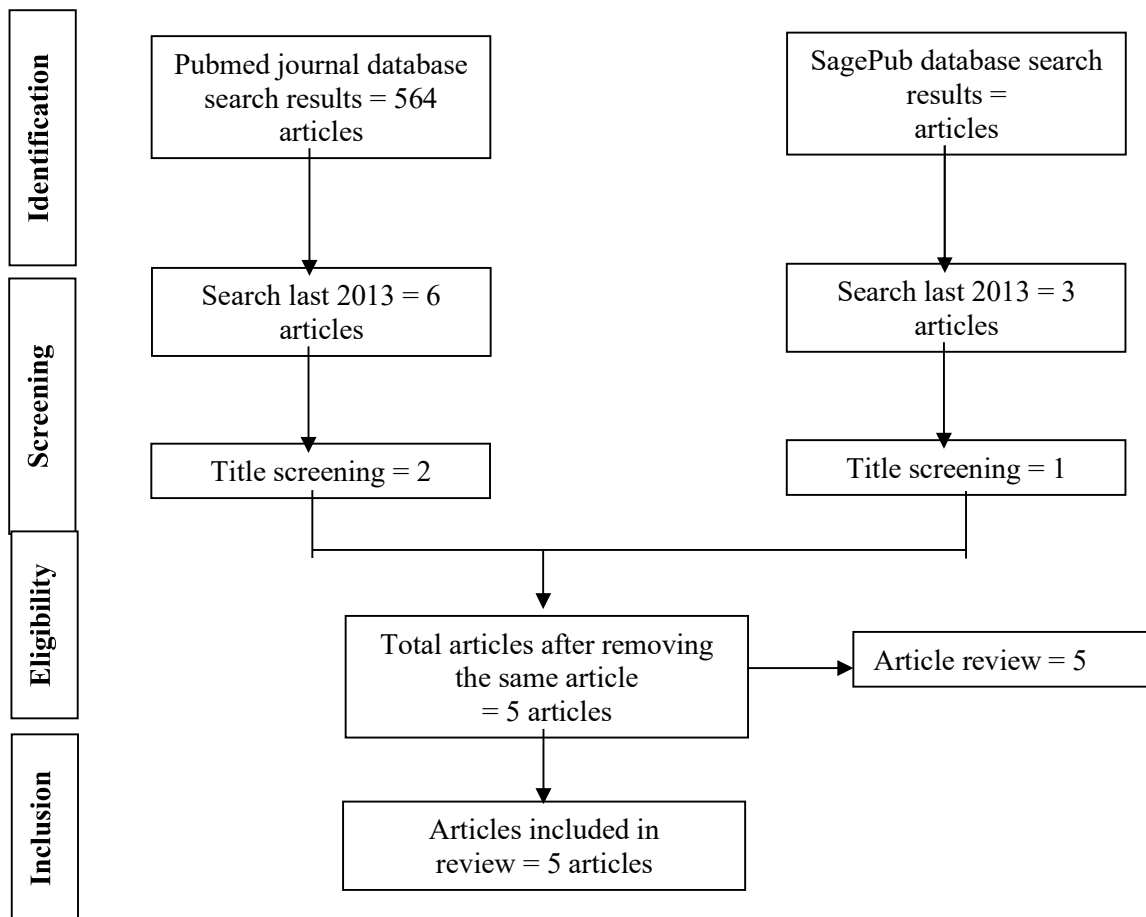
Identification

Pubmed journal database search results = 564 articles

SagePub database search results = articles

Screening

Search last 2013 = 6 articles

Search last 2013 = 3 articles

Title screening = 2

Title screening = 1

Eligibility

Total articles after removing the same article = 5 articles

Article review = 5

Inclusion

Articles included in review = 5 articles